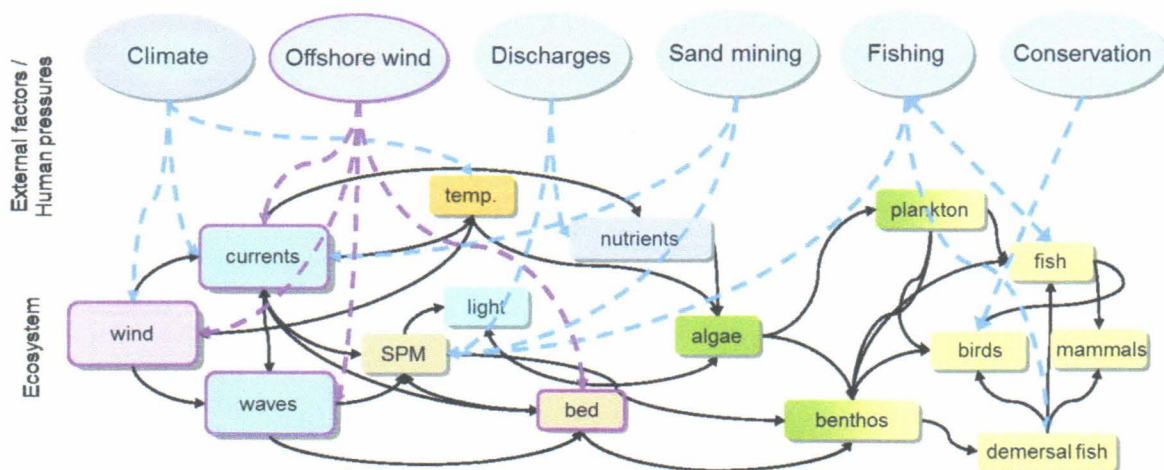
External factors / Human pressures

Climate
Offshore wind
Discharges
Sand mining
Fishing
Conservation

Ecosystem

temp.
plankton
currents
nutrients
fish
light
wind
algae
SPM
birds
mammals
waves
bed
benthos
demersal fish